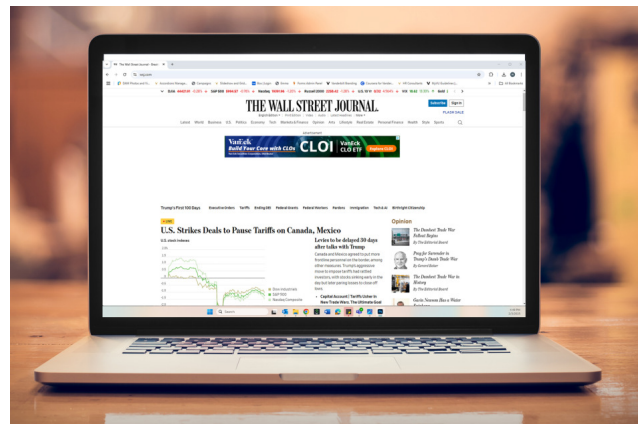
THE WALL STREET JOURNAL.

Subscribe Sign In

Latest World Business U.S. Politics Economy Tech Markets & Finance Opinion Arts Lifestyle Real Estate Personal Finance Health Style Sports

VanEck Build Your Core with CLOs CLOI VanEck CLO ETF

Trump's First 100 Days Executive Orders Tariffs Ending DEI Federal Grants Federal Workers Pardons Immigration Tech & AI Birthright Citizenship

LIVE

U.S. Strikes Deals to Pause Tariffs on Canada, Mexico

U.S. stock indexes

Levies to be delayed 30 days after talks with Trump

Canada and Mexico agreed to put more frontline personnel on the border, among other measures. Trump's aggressive move to impose tariffs had rattled investors, with stocks sinking early in the day but later paring losses to close off lows.

Capital Account | Tariffs Usher In New Trade Wars. The Ultimate Goal

Opinion

The Dumbest Trade War Fallout Begins

By The Editorial Board

Prep for Surrender in Trump's Dumb Trade War

The Dumbest Trade War in History

By The Editorial Board

Gavin Newsom Has a Water

Search